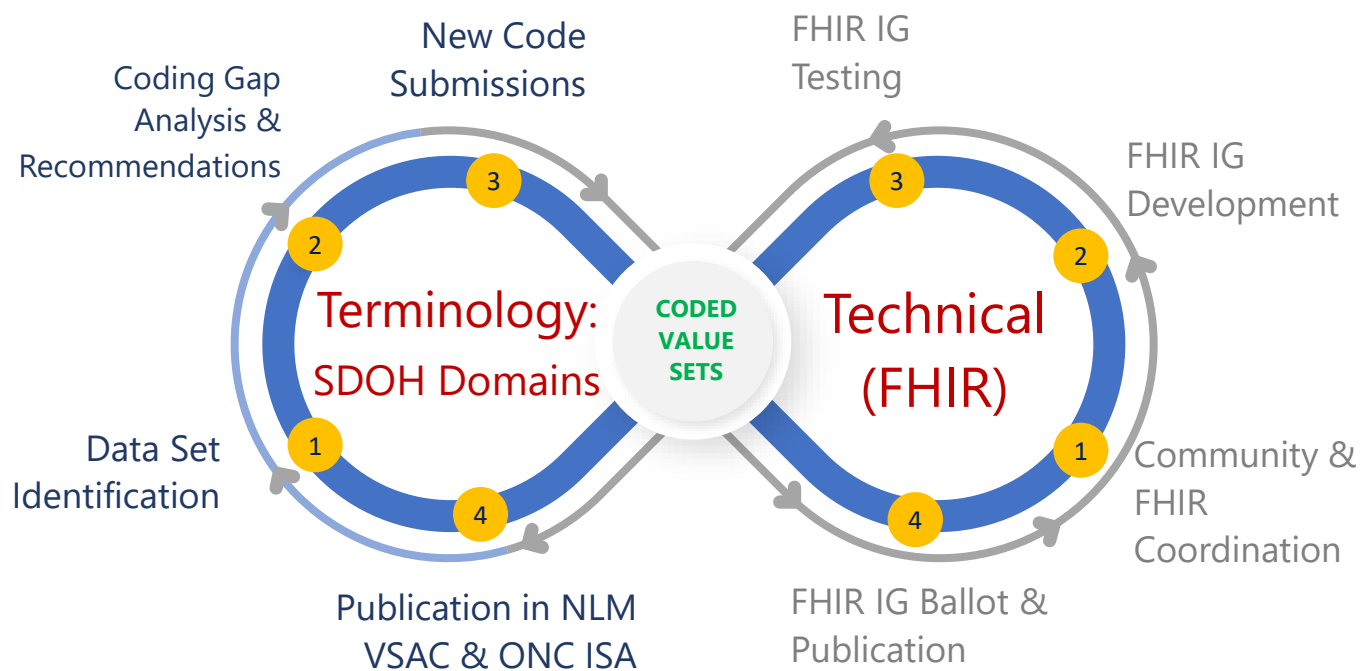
New Code Submissions

Coding Gap Analysis & Recommendations

FHIR IG Testing

FHIR IG Development

3

2

3

2

Terminology: SDOH Domains

CODED VALUE SETS

Technical (FHIR)

1

4

1

4

Data Set Identification

Community & FHIR Coordination

Publication in NLM VSAC & ONC ISA

FHIR IG Ballot & Publication